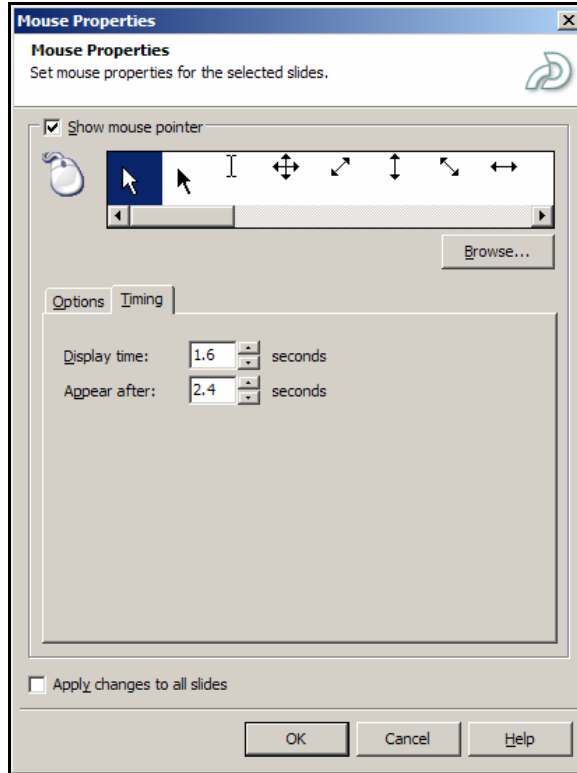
Mouse Properties

Mouse Properties
Set mouse properties for the selected slides.

Show mouse pointer

Browse...

Options Timing

Display time: 1.6 seconds
Appear after: 2.4 seconds

Apply changes to all slides

OK Cancel Help